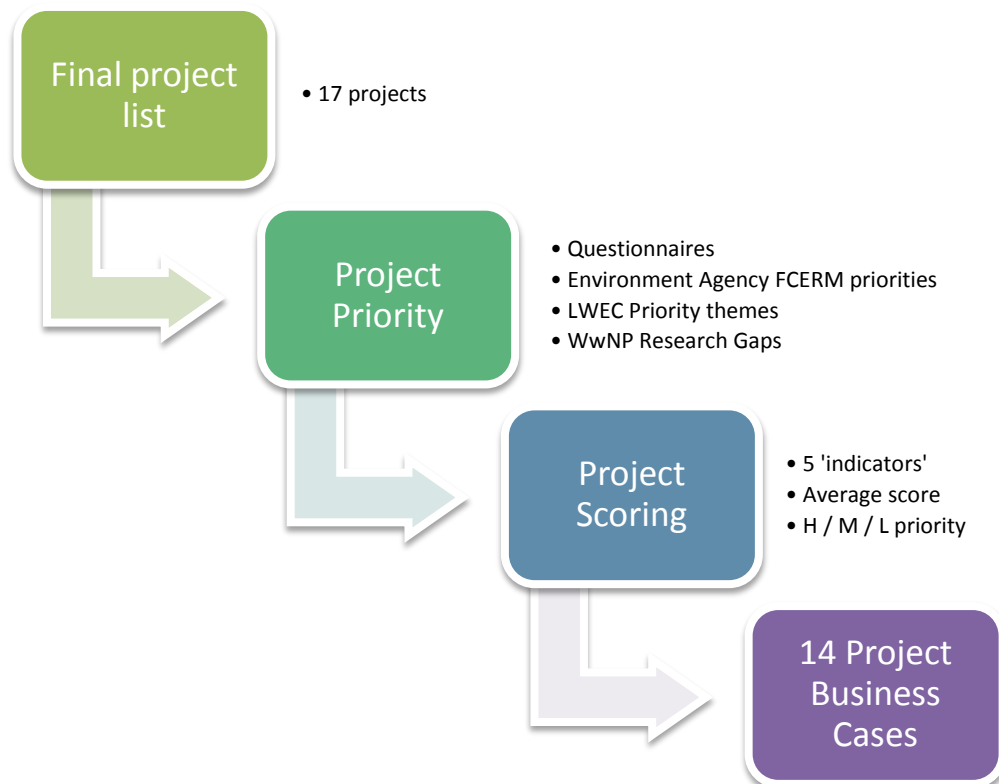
Final project list

• 17 projects

Project Priority

• Questionnaires
• Environment Agency FCERM priorities
• LWEC Priority themes
• WwNP Research Gaps

Project Scoring

• 5 'indicators'
• Average score
• H / M / L priority

14 Project Business Cases